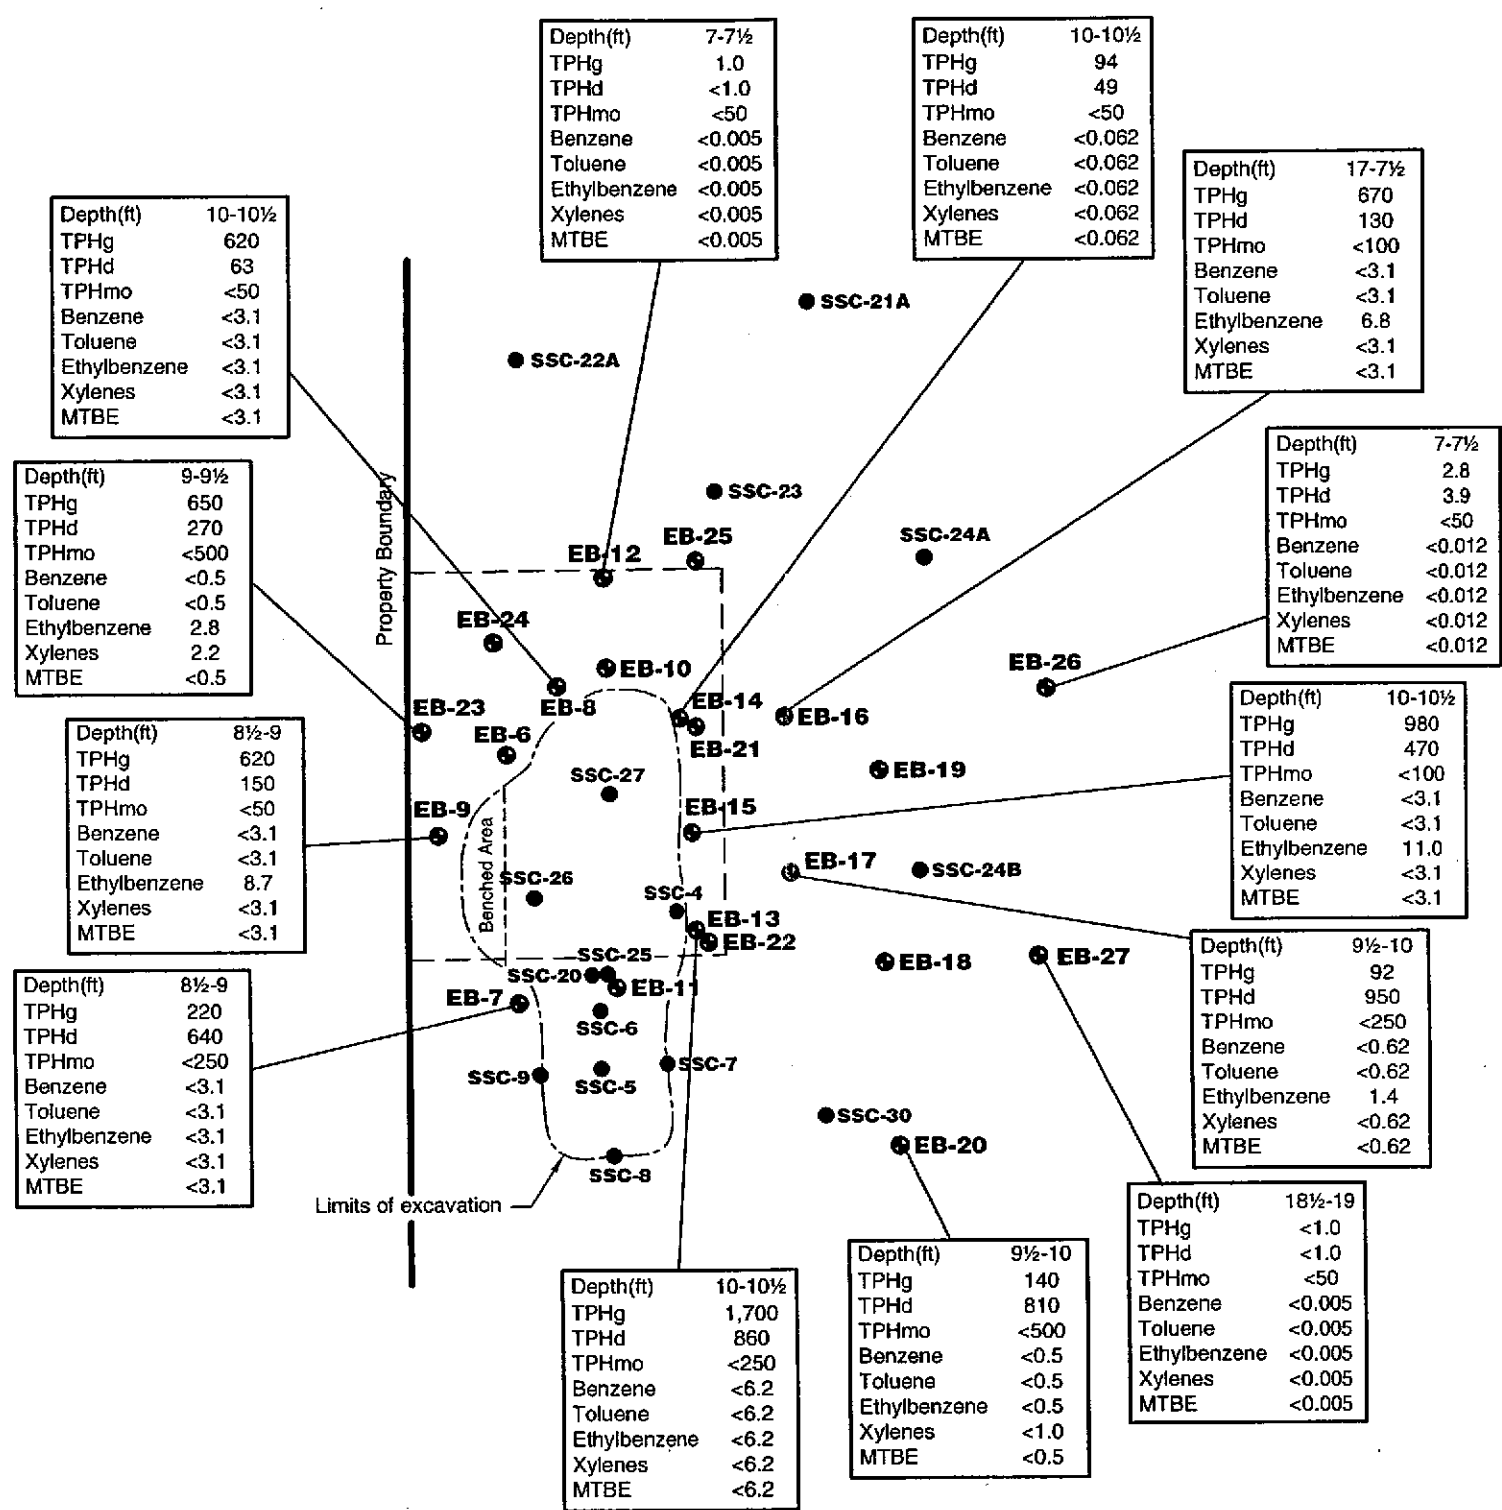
| Depth(ft) | 7-7½ |
|---|---|
| TPHg | 1.0 |
| TPHd | <1.0 |
| TPHmo | <50 |
| Benzene | <0.005 |
| Toluene | <0.005 |
| Ethylbenzene | <0.005 |
| Xylenes | <0.005 |
| MTBE | <0.005 |

| Depth(ft) | 10-10½ |
|---|---|
| TPHg | 94 |
| TPHd | 49 |
| TPHmo | <50 |
| Benzene | <0.062 |
| Toluene | <0.062 |
| Ethylbenzene | <0.062 |
| Xylenes | <0.062 |
| MTBE | <0.062 |

| Depth(ft) | 17-7½ |
|---|---|
| TPHg | 670 |
| TPHd | 130 |
| TPHmo | <100 |
| Benzene | <3.1 |
| Toluene | <3.1 |
| Ethylbenzene | 6.8 |
| Xylenes | <3.1 |
| MTBE | <3.1 |

| Depth(ft) | 10-10½ |
|---|---|
| TPHg | 620 |
| TPHd | 63 |
| TPHmo | <50 |
| Benzene | <3.1 |
| Toluene | <3.1 |
| Ethylbenzene | <3.1 |
| Xylenes | <3.1 |
| MTBE | <3.1 |

SSC-21A

SSC-22A

| Depth(ft) | 9-9½ |
|---|---|
| TPHg | 650 |
| TPHd | 270 |
| TPHmo | <500 |
| Benzene | <0.5 |
| Toluene | <0.5 |
| Ethylbenzene | 2.8 |
| Xylenes | 2.2 |
| MTBE | <0.5 |

| Depth(ft) | 7-7½ |
|---|---|
| TPHg | 2.8 |
| TPHd | 3.9 |
| TPHmo | <50 |
| Benzene | <0.012 |
| Toluene | <0.012 |
| Ethylbenzene | <0.012 |
| Xylenes | <0.012 |
| MTBE | <0.012 |

Property Boundary

SSC-23

EB-25

SSC-24A

EB-12

EB-24

EB-26

EB-10

EB-23

EB-8

EB-14

EB-16

EB-6

EB-21

| Depth(ft) | 10-10½ |
|---|---|
| TPHg | 980 |
| TPHd | 470 |
| TPHmo | <100 |
| Benzene | <3.1 |
| Toluene | <3.1 |
| Ethylbenzene | 11.0 |
| Xylenes | <3.1 |
| MTBE | <3.1 |

| Depth(ft) | 8½-9 |
|---|---|
| TPHg | 620 |
| TPHd | 150 |
| TPHmo | <50 |
| Benzene | <3.1 |
| Toluene | <3.1 |
| Ethylbenzene | 8.7 |
| Xylenes | <3.1 |
| MTBE | <3.1 |

SSC-27

EB-19

EB-9

EB-15

Benched Area

SSC-26

EB-17

SSC-24B

SSC-4

EB-13

EB-22

SSC-25

EB-18

EB-27

| Depth(ft) | 9½-10 |
|---|---|
| TPHg | 92 |
| TPHd | 950 |
| TPHmo | <250 |
| Benzene | <0.62 |
| Toluene | <0.62 |
| Ethylbenzene | 1.4 |
| Xylenes | <0.62 |
| MTBE | <0.62 |

| Depth(ft) | 8½-9 |
|---|---|
| TPHg | 220 |
| TPHd | 640 |
| TPHmo | <250 |
| Benzene | <3.1 |
| Toluene | <3.1 |
| Ethylbenzene | <3.1 |
| Xylenes | <3.1 |
| MTBE | <3.1 |

SSC-20

EB-11

EB-7

SSC-6

SSC-7

SSC-9

SSC-5

SSC-30

EB-20

SSC-8

Limits of excavation

| Depth(ft) | 18½-19 |
|---|---|
| TPHg | <1.0 |
| TPHd | <1.0 |
| TPHmo | <50 |
| Benzene | <0.005 |
| Toluene | <0.005 |
| Ethylbenzene | <0.005 |
| Xylenes | <0.005 |
| MTBE | <0.005 |

| Depth(ft) | 9½-10 |
|---|---|
| TPHg | 140 |
| TPHd | 810 |
| TPHmo | <500 |
| Benzene | <0.5 |
| Toluene | <0.5 |
| Ethylbenzene | <0.5 |
| Xylenes | <1.0 |
| MTBE | <0.5 |

| Depth(ft) | 10-10½ |
|---|---|
| TPHg | 1,700 |
| TPHd | 860 |
| TPHmo | <250 |
| Benzene | <6.2 |
| Toluene | <6.2 |
| Ethylbenzene | <6.2 |
| Xylenes | <6.2 |
| MTBE | <6.2 |